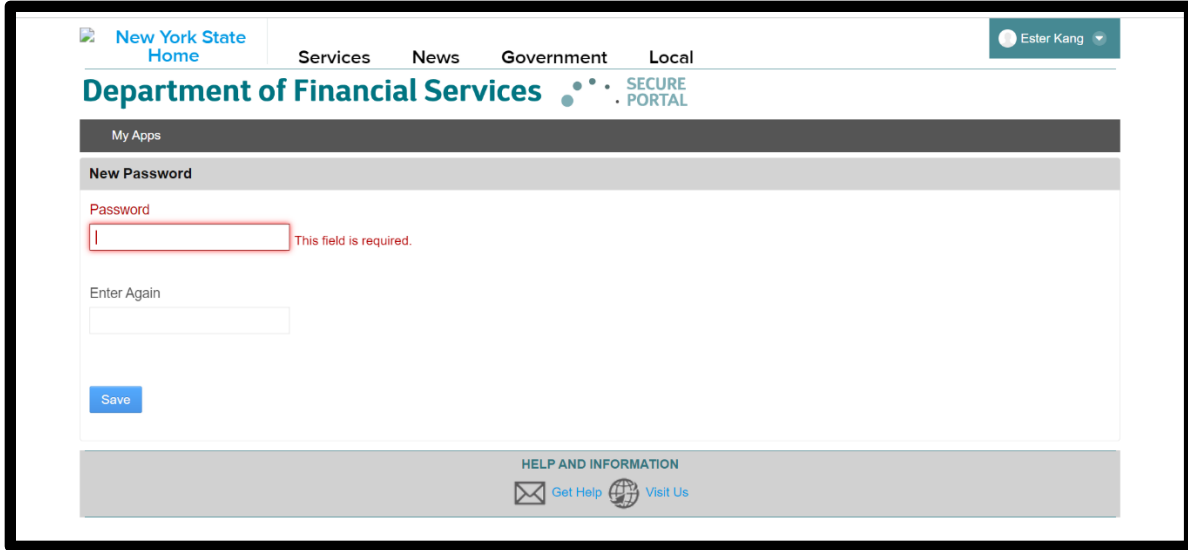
New York State Home

Services News Government Local

Ester Kang

Department of Financial Services SECURE PORTAL

My Apps

New Password

Password

This field is required.

Enter Again

Save

HELP AND INFORMATION

Get Help Visit Us